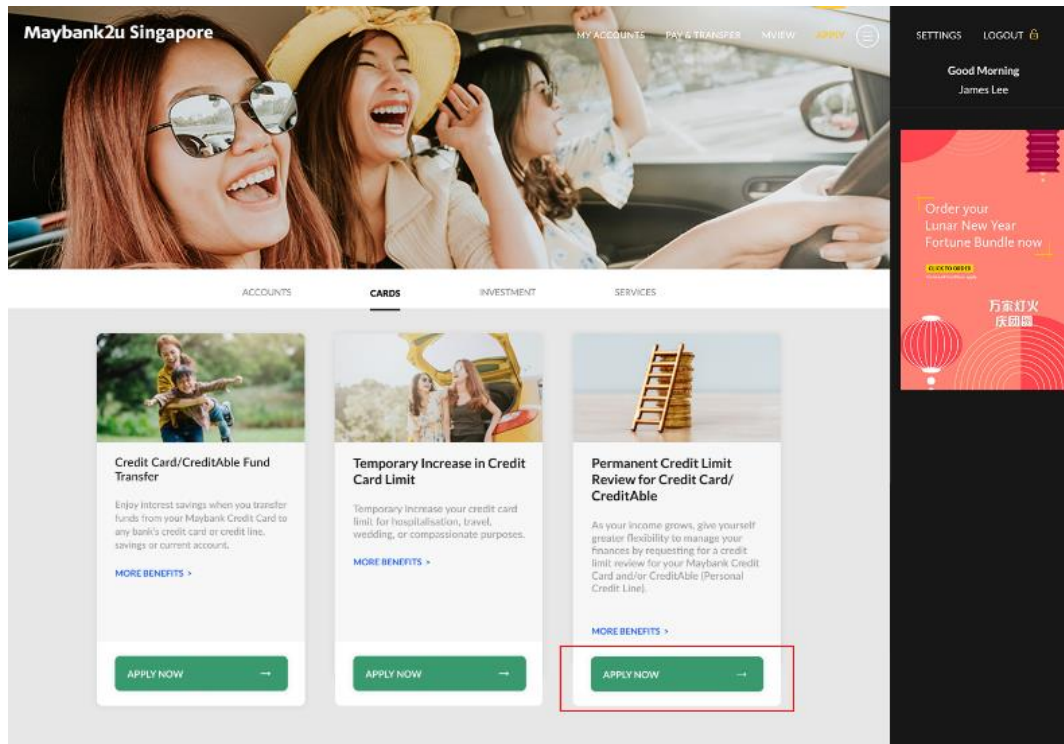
Maybank2u Singapore

MY ACCOUNTS PAY & TRANSFER MVIEW APPLY

SETTINGS LOGOUT

Good Morning
James Lee

Order your Lunar New Year Fortune Bundle now

CLICK TO ORDER

万家灯火 庆团圆

ACCOUNTS CARDS INVESTMENT SERVICES

Credit Card/CreditAble Fund Transfer

Enjoy interest savings when you transfer funds from your Maybank Credit Card to any bank's credit card or credit line, savings or current account.

MORE BENEFITS >

APPLY NOW

Temporary Increase in Credit Card Limit

Temporary increase your credit card limit for hospitalisation, travel, wedding, or compassionate purposes.

MORE BENEFITS >

APPLY NOW

Permanent Credit Limit Review for Credit Card/ CreditAble

As your income grows, give yourself greater flexibility to manage your finances by requesting for a credit limit review for your Maybank Credit Card and/or CreditAble (Personal Credit Line).

MORE BENEFITS >

APPLY NOW